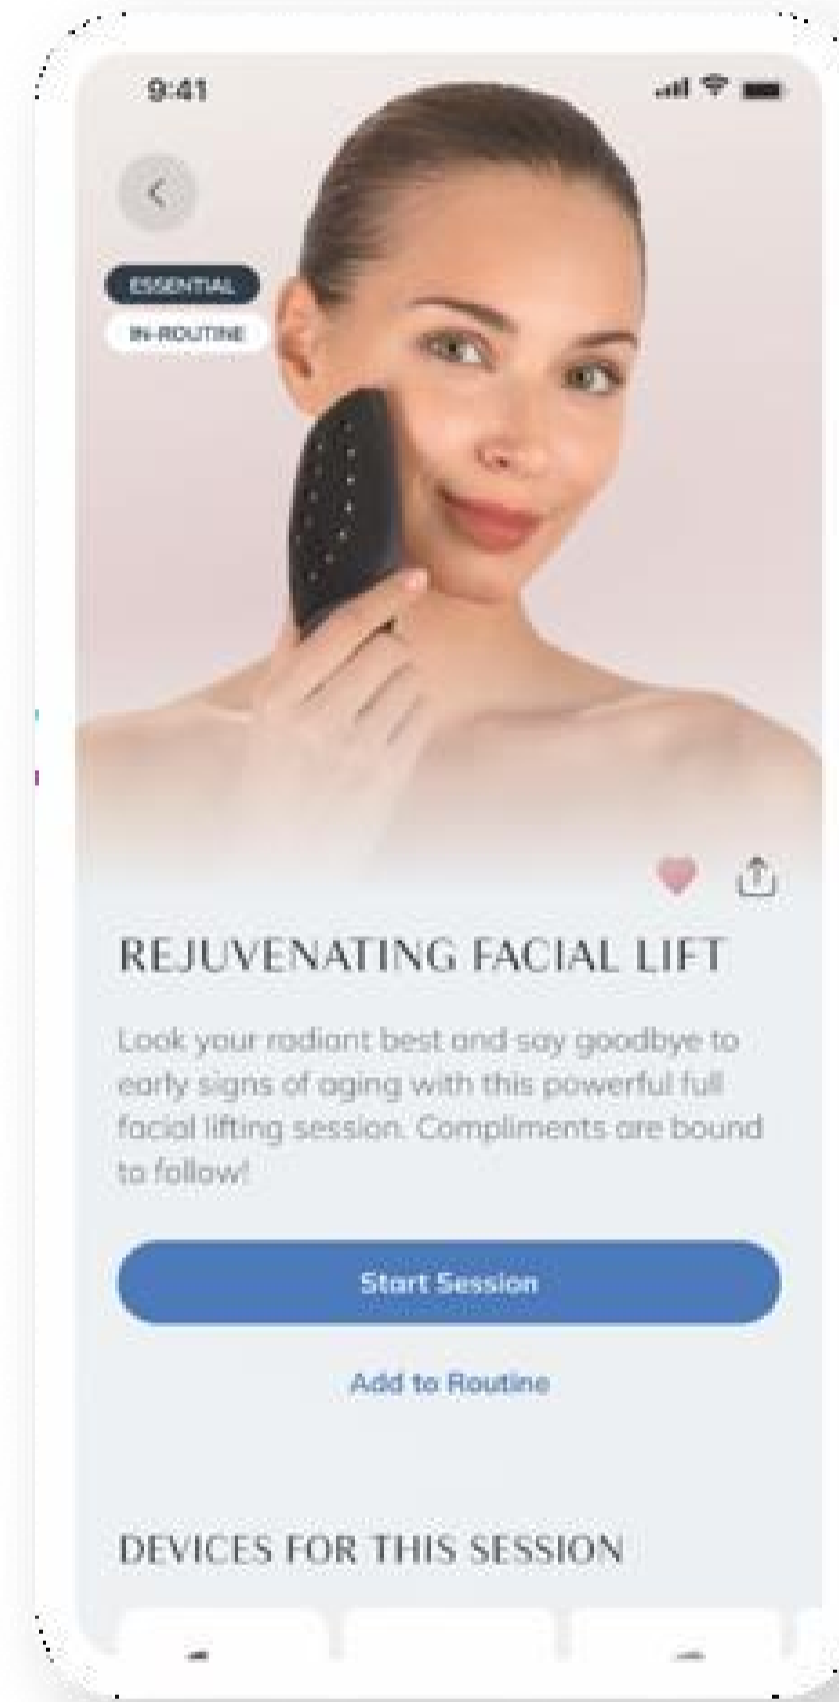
9:41

ESSENTIAL

IN-ROUTINE

REJUVENATING FACIAL LIFT

Look your radiant best and say goodbye to early signs of aging with this powerful full facial lifting session. Compliments are bound to follow!

Start Session

Add to Routine

DEVICES FOR THIS SESSION